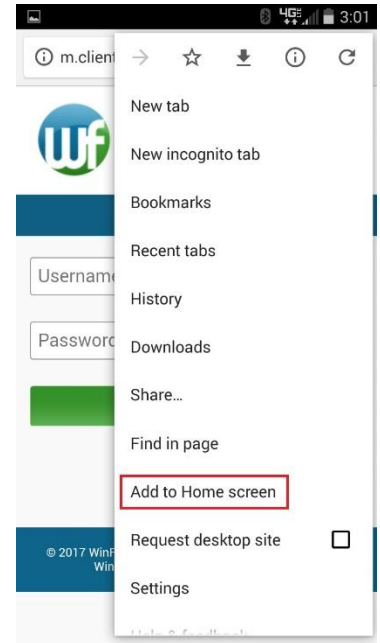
4G 3:01

m.client

wf

Usernam

Passwor

© 2017 WinF
Win

New tab

New incognito tab

Bookmarks

Recent tabs

History

Downloads

Share...

Find in page

Add to Home screen

Request desktop site

Settings

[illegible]